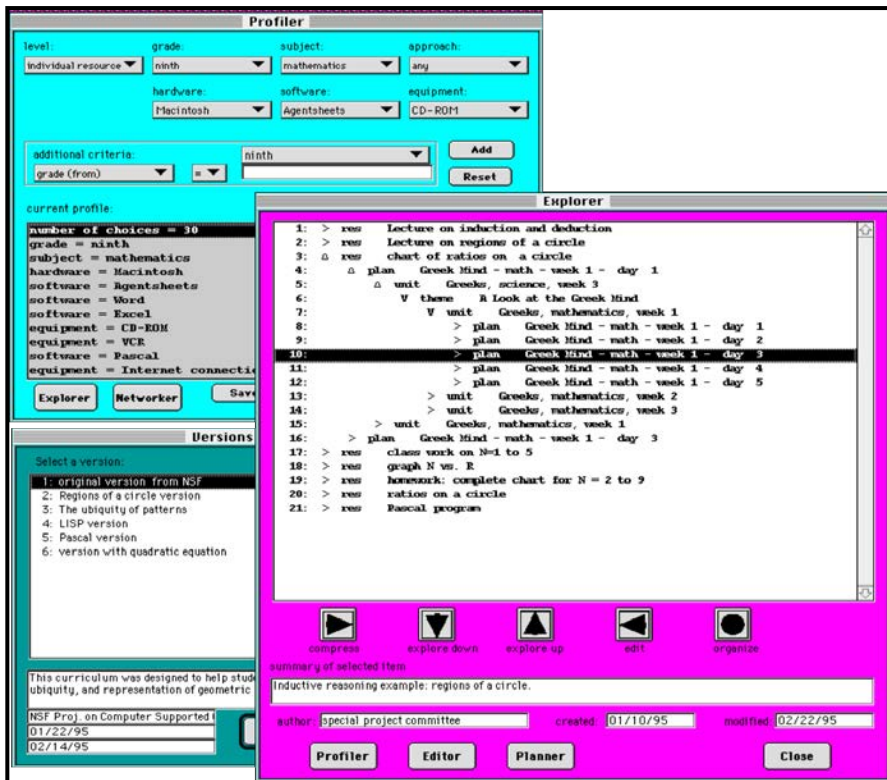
Profiler

level: individual resource
grade: ninth
subject: mathematics
approach: any
hardware: Macintosh
software: Agentsheets
equipment: CD-ROM

additional criteria:
grade (from) = ninth

Add
Reset

current profile:
number of choices = 30
grade = ninth
subject = mathematics
hardware = Macintosh
software = Agentsheets
software = Word
software = Excel
equipment = CD-ROM
equipment = VCR
software = Pascal
equipment = Internet connecti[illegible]

Explorer
Networker
Sav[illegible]

Versions

Select a version:
1: original version from NSF
2: Regions of a circle version
3: The ubiquity of patterns
4: LISP version
5: Pascal version
6: version with quadratic equation

This curriculum was designed to help stude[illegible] ubiquity, and representation of geometric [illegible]

NSF Proj. on Computer Supported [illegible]
01/22/95
02/14/95

Explorer

1: > res Lecture on induction and deduction
2: > res Lecture on regions of a circle
3: Δ res chart of ratios on a circle
4: Δ plan Greek Mind - math - week 1 - day 1
5: Δ unit Greeks, science, week 3
6: V theme A Look at the Greek Mind
7: V unit Greeks, mathematics, week 1
8: > plan Greek Mind - math - week 1 - day 1
9: > plan Greek Mind - math - week 1 - day 2
10: > plan Greek Mind - math - week 1 - day 3
11: > plan Greek Mind - math - week 1 - day 4
12: > plan Greek Mind - math - week 1 - day 5
13: > unit Greeks, mathematics, week 2
14: > unit Greeks, mathematics, week 3
15: > unit Greeks, mathematics, week 1
16: > plan Greek Mind - math - week 1 - day 3
17: > res class work on N=1 to 5
18: > res graph N vs. R
19: > res homework: complete chart for N = 2 to 9
20: > res ratios on a circle
21: > res Pascal program

compress
explore down
explore up
edit
organize

summary of selected item
Inductive reasoning example: regions of a circle.

author: special project committee
created: 01/10/95
modified: 02/22/95

Profiler
Editor
Planner
Close